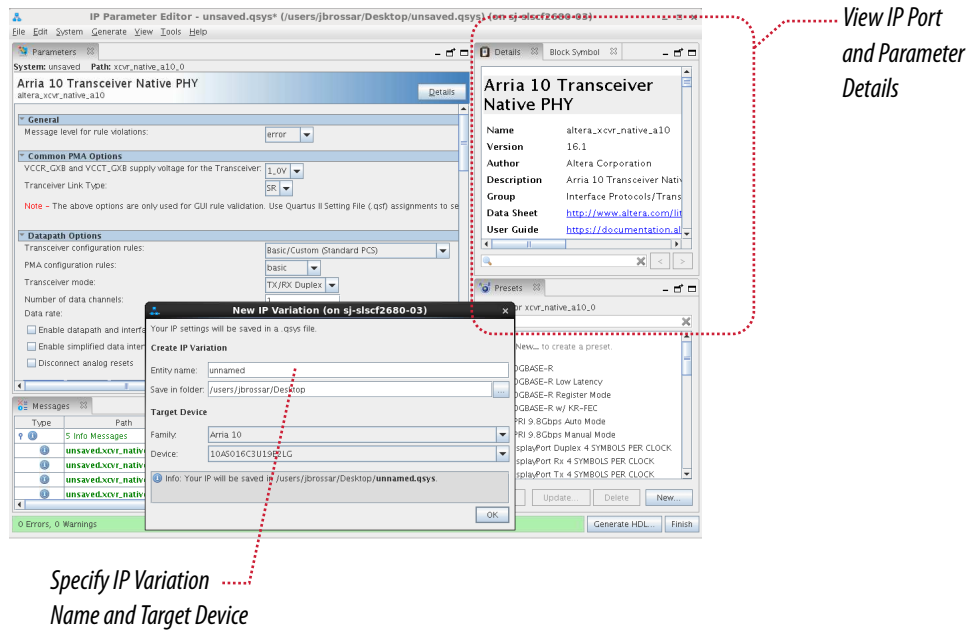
IP Parameter Editor - unsaved.qsys* (/users/jbrossar/Desktop/unsaved.qsys) (on sj-slscf2680-03)

File Edit System Generate View Tools Help

Parameters

System: unsaved Path: xcvr_native_a10_0

Arria 10 Transceiver Native PHY
altera_xcvr_native_a10

Details

General
Message level for rule violations: error

Common PMA Options
VCCR_GXB and VCCT_GXB supply voltage for the Transceiver: 1_0V
Tranceiver Link Type: SR
Note – The above options are only used for GUI rule validation. Use Quartus II Setting File (.qsf) assignments to se

Datapath Options
Transceiver configuration rules: Basic/Custom (Standard PCS)
PMA configuration rules: basic
Transceiver mode: TX/RX Duplex
Number of data channels: 1
Data rate:
Enable datapath and interfa
Enable simplified data inter
Disconnect analog resets

Messages
| Type | Path |
|---|---|
| | 5 Info Messages |
| | unsaved.xcvr_nativ |
| | unsaved.xcvr_nativ |
| | unsaved.xcvr_nativ |
| | unsaved.xcvr_nativ |

0 Errors, 0 Warnings

Details Block Symbol

Arria 10 Transceiver Native PHY

| Name | altera_xcvr_native_a10 |
|---|---|
| Version | 16.1 |
| Author | Altera Corporation |
| Description | Arria 10 Transceiver Nativ |
| Group | Interface Protocols/Trans |
| Data Sheet | http://www.altera.com/lit |
| User Guide | https://documentation.al |

Presets
r xcvr_native_a10_0
New... to create a preset.
0GBASE-R
0GBASE-R Low Latency
0GBASE-R Register Mode
0GBASE-R w/ KR-FEC
PRI 9.8Gbps Auto Mode
PRI 9.8Gbps Manual Mode
splayPort Duplex 4 SYMBOLS PER CLOCK
splayPort Rx 4 SYMBOLS PER CLOCK
splayPort Tx 4 SYMBOLS PER CLOCK

Update... Delete New...

Generate HDL... Finish

New IP Variation (on sj-slscf2680-03)

Your IP settings will be saved in a .qsys file.

Create IP Variation
Entity name: unnamed
Save in folder: /users/jbrossar/Desktop

Target Device
Family: Arria 10
Device: 10AS016C3U19E2LG

Info: Your IP will be saved in /users/jbrossar/Desktop/unnamed.qsys.

OK

View IP Port and Parameter Details

Specify IP Variation Name and Target Device